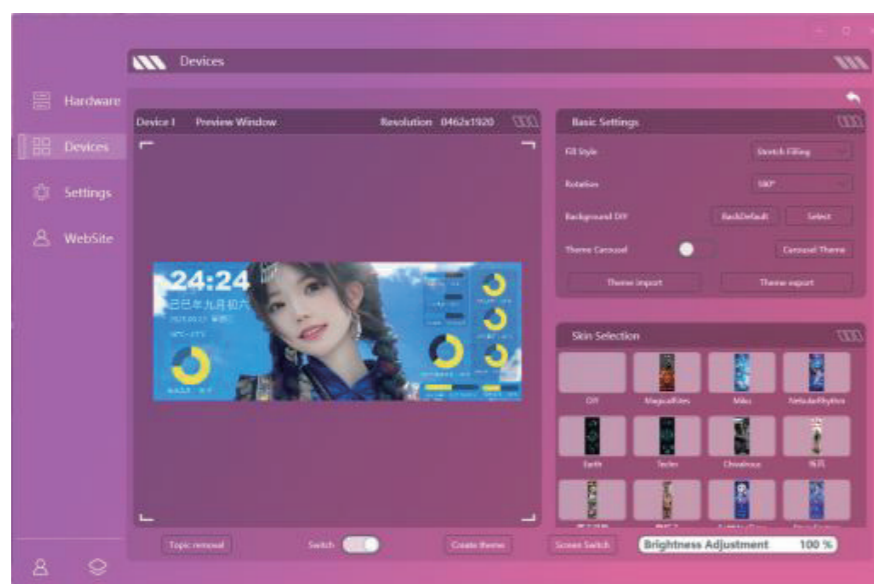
Devices

Hardware

Devices

Settings

WebSite

Device I Preview Window Resolution 0462x1920

24:24

己巳年九月初六

Basic Settings

Fill Style Stretch Filling

Rotation 180°

Background DIY BackDefault Select

Theme Carousel Carousel Theme

Theme import Theme export

Skin Selection

DIY MagicalRites Miku NebulaRhythm

Earth Techn Chivalrous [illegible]

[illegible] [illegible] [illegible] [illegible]

Topic removal Switch Create theme Screen Switch Brightness Adjustment 100 %